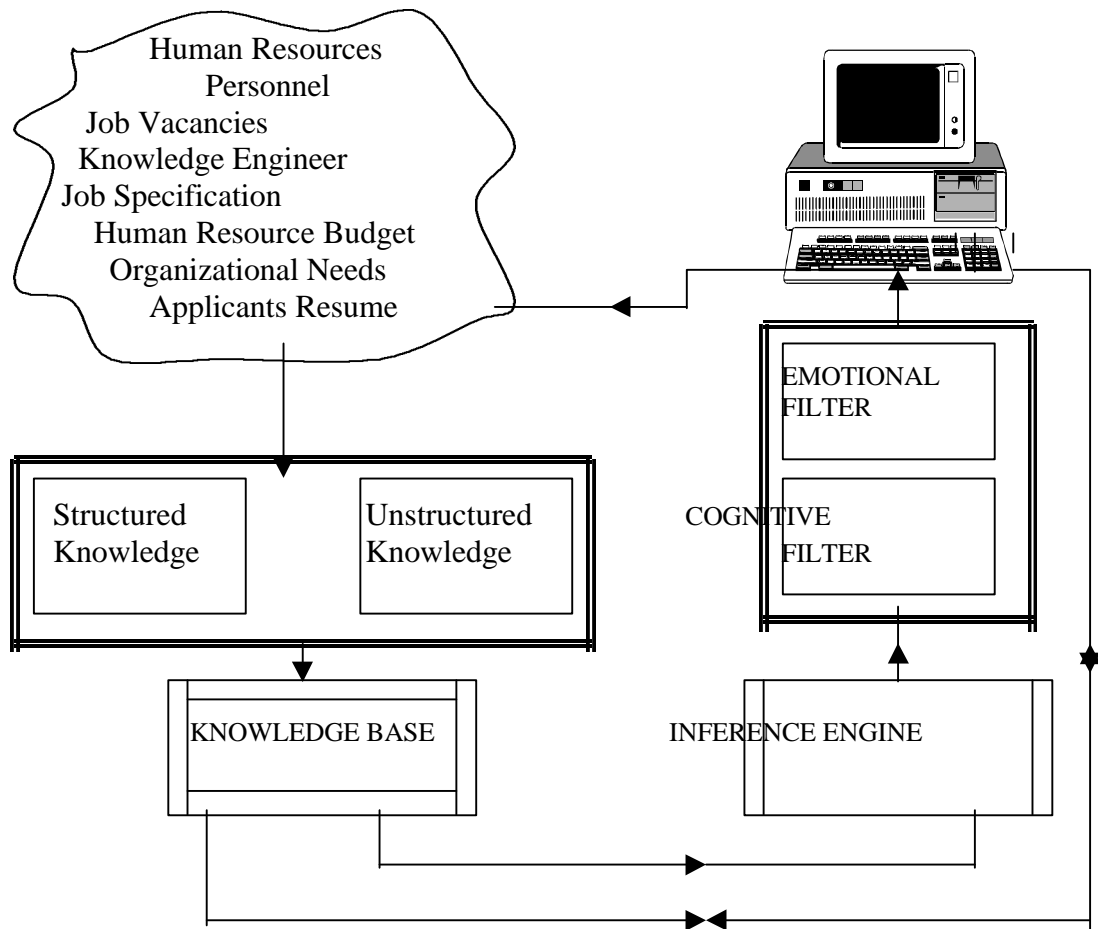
Human Resources
Personnel
Job Vacancies
Knowledge Engineer
Job Specification
Human Resource Budget
Organizational Needs
Applicants Resume

EMOTIONAL FILTER

COGNITIVE FILTER

Structured Knowledge

Unstructured Knowledge

KNOWLEDGE BASE

INFERENCE ENGINE